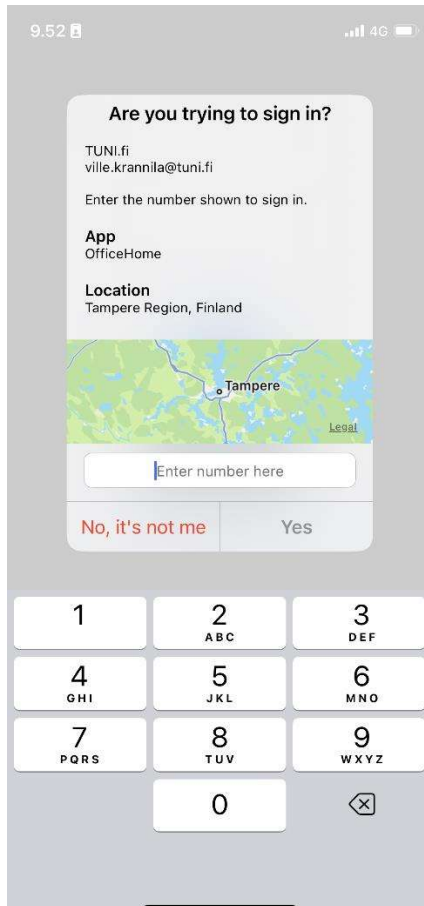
9.52

4G

Are you trying to sign in?

TUNI.fi
ville.krannila@tuni.fi

Enter the number shown to sign in.

App
OfficeHome

Location
Tampere Region, Finland

Tampere

Legal

Enter number here

No, it's not me

Yes

1

2
ABC

3
DEF

4
GHI

5
JKL

6
MNO

7
PQRS

8
TUV

9
WXYZ

0